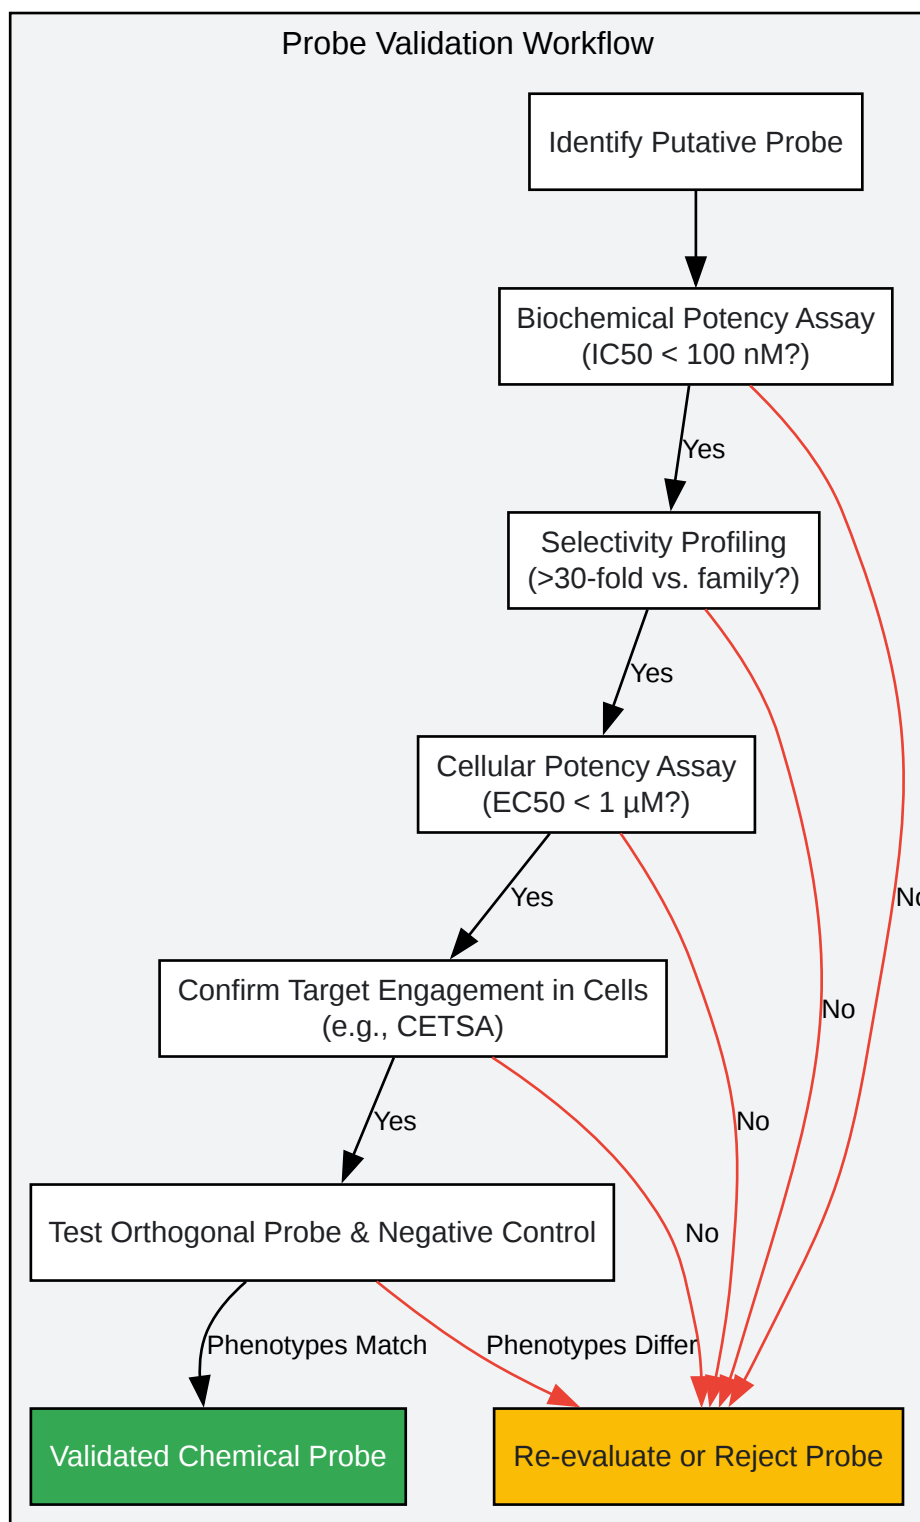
Probe Validation Workflow

Identify Putative Probe

Biochemical Potency Assay (IC50 < 100 nM?)

Yes

Selectivity Profiling (>30-fold vs. family?)

Yes

Cellular Potency Assay (EC50 < 1 µM?)

Yes

Confirm Target Engagement in Cells (e.g., CETSA)

Yes

Test Orthogonal Probe & Negative Control

Phenotypes Match

Phenotypes Differ

No

No

No

No

Validated Chemical Probe

Re-evaluate or Reject Probe